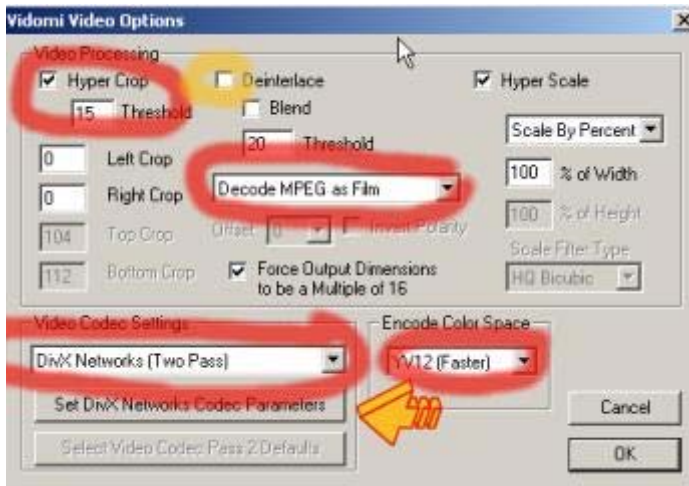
Vidomi Video Options

Video Processing

Hyper Crop

15 Threshold

Deinterlace

Blend

20 Threshold

Hyper Scale

Scale By Percent

0 Left Crop

0 Right Crop

Decode MPEG as Film

100 % of Width

100 % of Height

104 Top Crop

Offset 0

Invert Polarity

Scale Filter Type

112 Bottom Crop

Force Output Dimensions to be a Multiple of 16

HQ Bicubic

Video Codec Settings

DivX Networks (Two Pass)

Set DivX Networks Codec Parameters

Select Video Codec Pass 2 Defaults

Encode Color Space

YV12 (Faster)

Cancel

OK